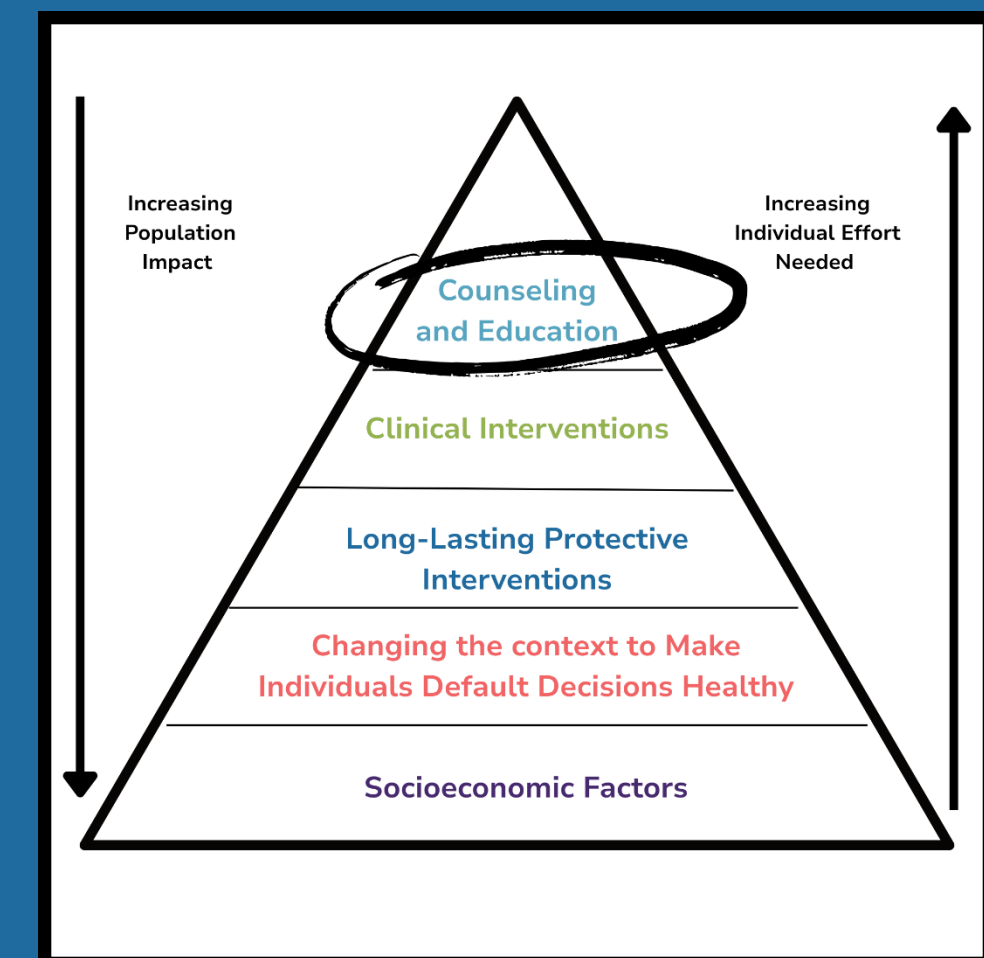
Increasing Population Impact

Increasing Individual Effort Needed

Counseling and Education

Clinical Interventions

Long-Lasting Protective Interventions

Changing the context to Make Individuals Default Decisions Healthy

Socioeconomic Factors